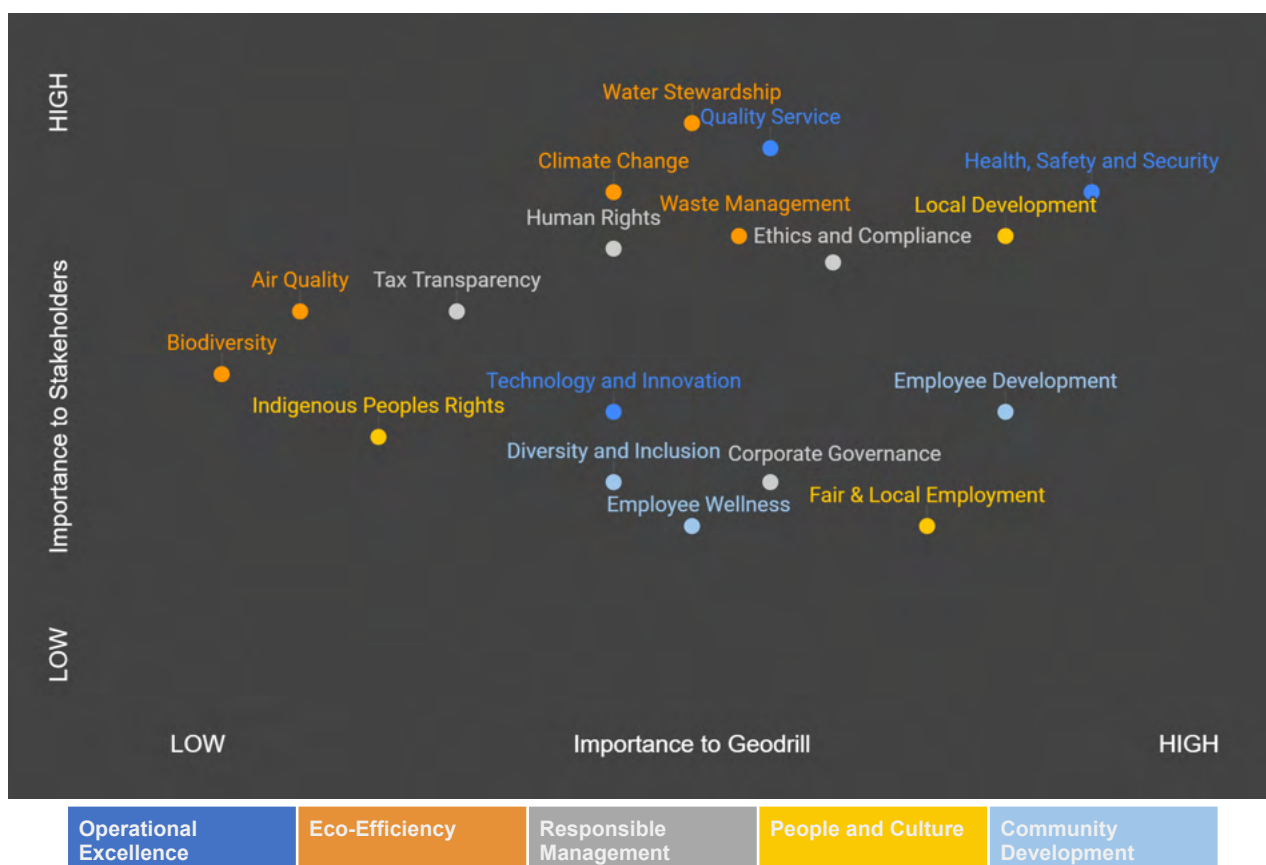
HIGH

Importance to Stakeholders

LOW

Water Stewardship
Quality Service
Climate Change
Health, Safety and Security
Human Rights
Waste Management
Local Development
Ethics and Compliance
Air Quality
Tax Transparency
Biodiversity
Technology and Innovation
Employee Development
Indigenous Peoples Rights
Diversity and Inclusion
Corporate Governance
Fair & Local Employment
Employee Wellness

LOW
Importance to Geodrill
HIGH

| Operational Excellence | Eco-Efficiency | Responsible Management | People and Culture | Community Development |
|---|---|---|---|---|